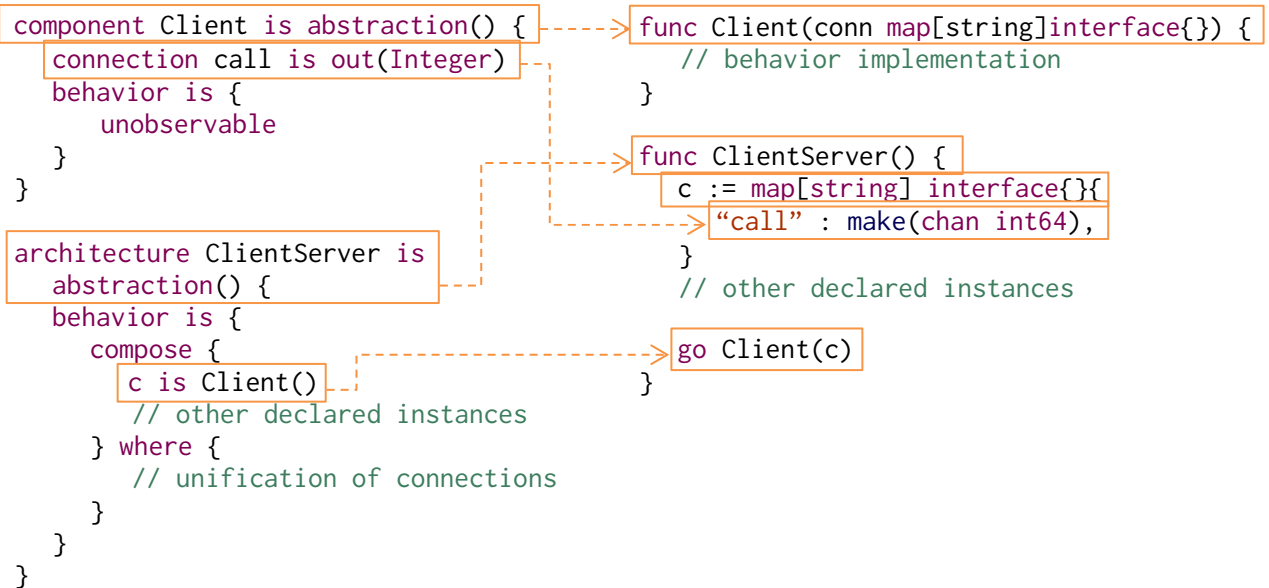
component Client is abstraction() {
connection call is out(Integer)
behavior is {
unobservable
}
}

architecture ClientServer is
abstraction() {
behavior is {
compose {
c is Client()
// other declared instances
} where {
// unification of connections
}
}
}

func Client(conn map[string]interface{}) {
// behavior implementation
}

func ClientServer() {
c := map[string] interface{}{
“call” : make(chan int64),
}
// other declared instances

go Client(c)
}